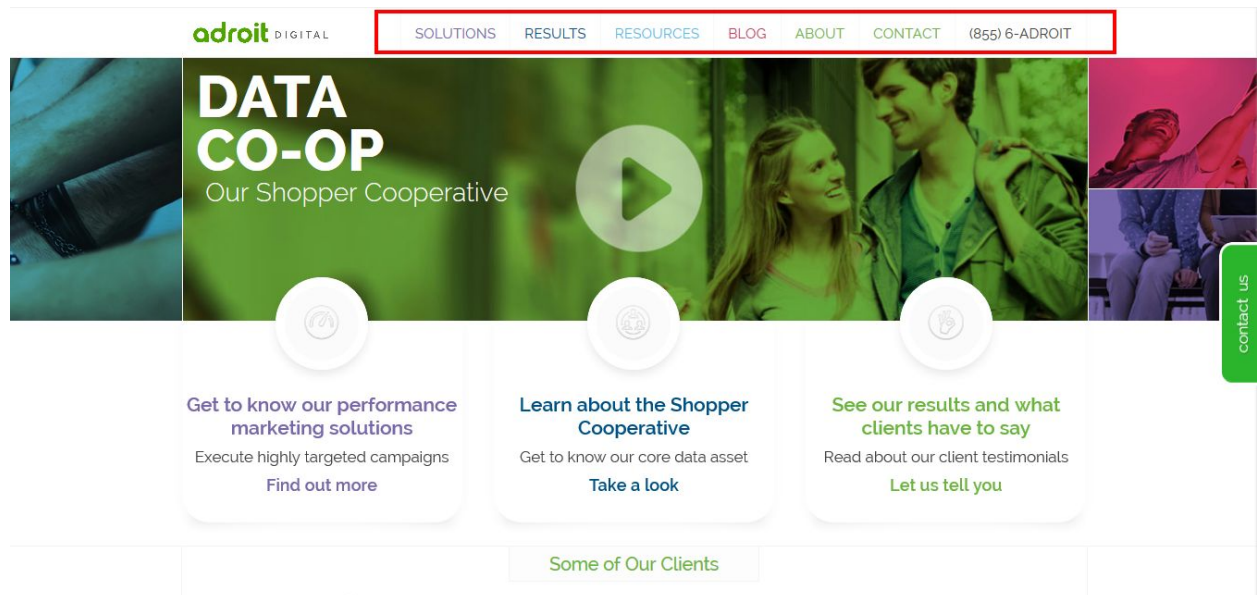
adroit DIGITAL

SOLUTIONS RESULTS RESOURCES BLOG ABOUT CONTACT (855) 6-ADROIT

DATA CO-OP
Our Shopper Cooperative

contact us

Get to know our performance marketing solutions
Execute highly targeted campaigns
Find out more

Learn about the Shopper Cooperative
Get to know our core data asset
Take a look

See our results and what clients have to say
Read about our client testimonials
Let us tell you

Some of Our Clients